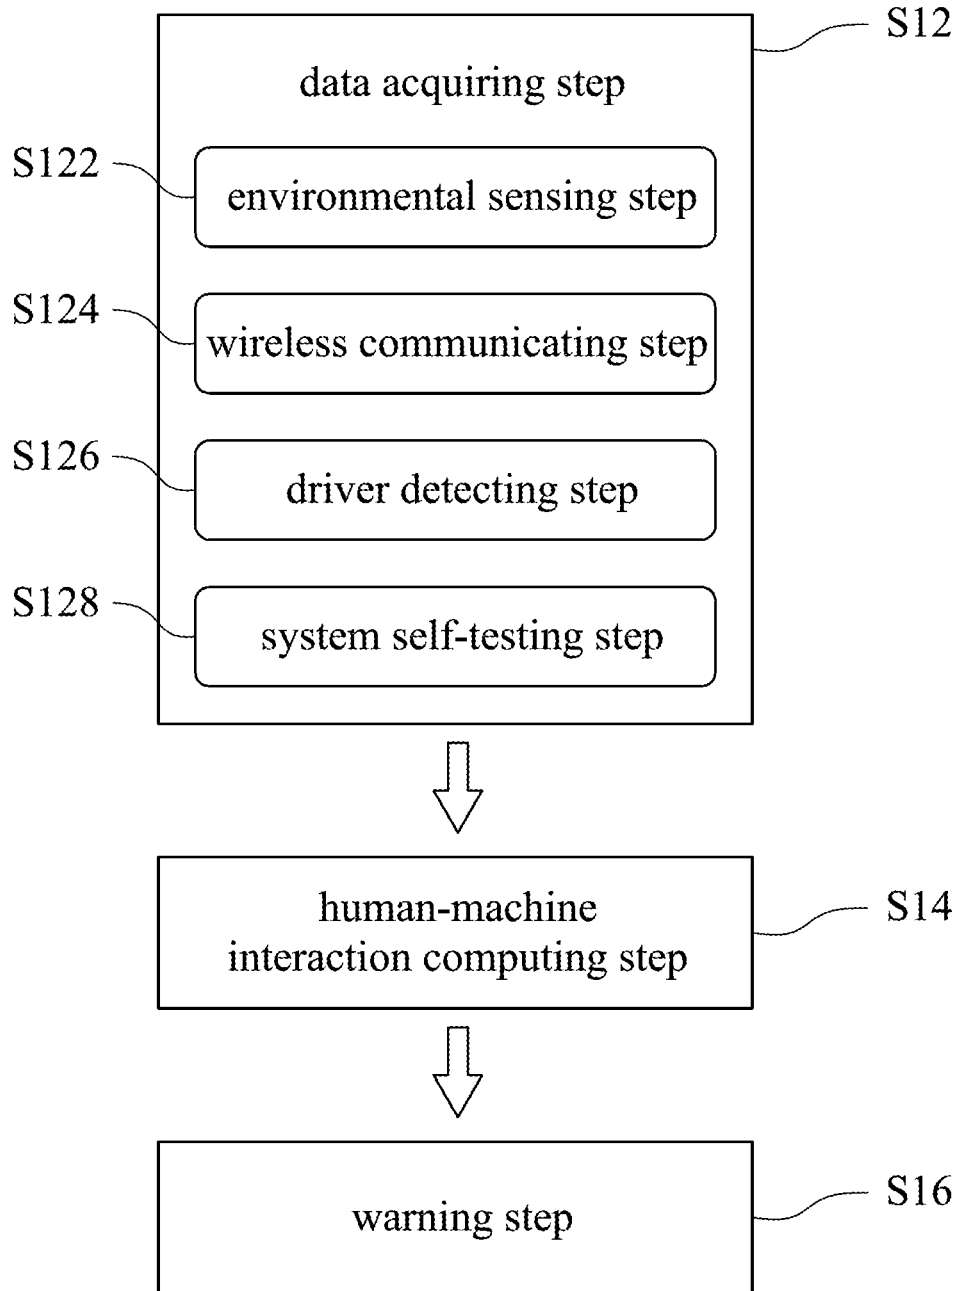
S12

data acquiring step

S122

environmental sensing step

S124

wireless communicating step

S126

driver detecting step

S128

system self-testing step

human-machine interaction computing step

S14

warning step

S16